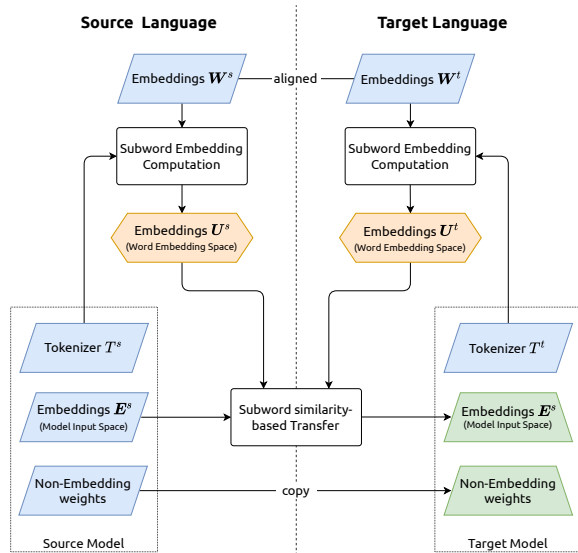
Source Language

Target Language

Embeddings $\boldsymbol{W}^s$

aligned

Embeddings $\boldsymbol{W}^t$

Subword Embedding Computation

Subword Embedding Computation

Embeddings $\boldsymbol{U}^s$
(Word Embedding Space)

Embeddings $\boldsymbol{U}^t$
(Word Embedding Space)

Tokenizer $T^s$

Tokenizer $T^t$

Embeddings $\boldsymbol{E}^s$
(Model Input Space)

Subword similarity-based Transfer

Embeddings $\boldsymbol{E}^s$
(Model Input Space)

Non-Embedding weights

copy

Non-Embedding weights

Source Model

Target Model